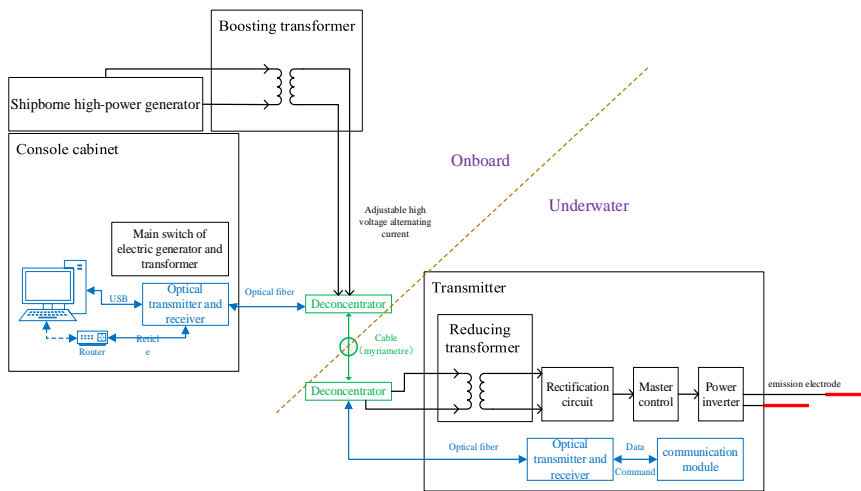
Boosting transformer

Shipborne high-power generator

Console cabinet

Onboard

Underwater

Adjustable high voltage alternating current

Main switch of electric generator and transformer

USB

Optical transmitter and receiver

Optical fiber

Deconcentrator

Router

Reticle

Cable (myriametre)

Transmitter

Reducing transformer

Deconcentrator

Rectification circuit

Master control

Power inverter

emission electrode

Optical fiber

Optical transmitter and receiver

Data

Command

communication module